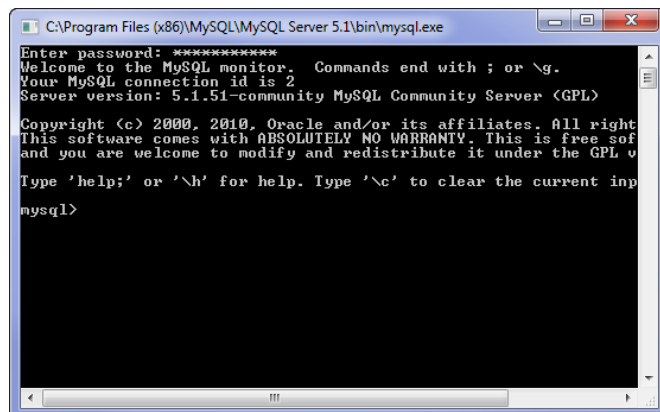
C:\Program Files (x86)\MySQL\MySQL Server 5.1\bin\mysql.exe

Enter password: ***********
Welcome to the MySQL monitor.  Commands end with ; or \g.
Your MySQL connection id is 2
Server version: 5.1.51-community MySQL Community Server (GPL)

Copyright (c) 2000, 2010, Oracle and/or its affiliates. All right
This software comes with ABSOLUTELY NO WARRANTY. This is free sof
and you are welcome to modify and redistribute it under the GPL v

Type 'help;' or '\h' for help. Type '\c' to clear the current inp

mysql>

III